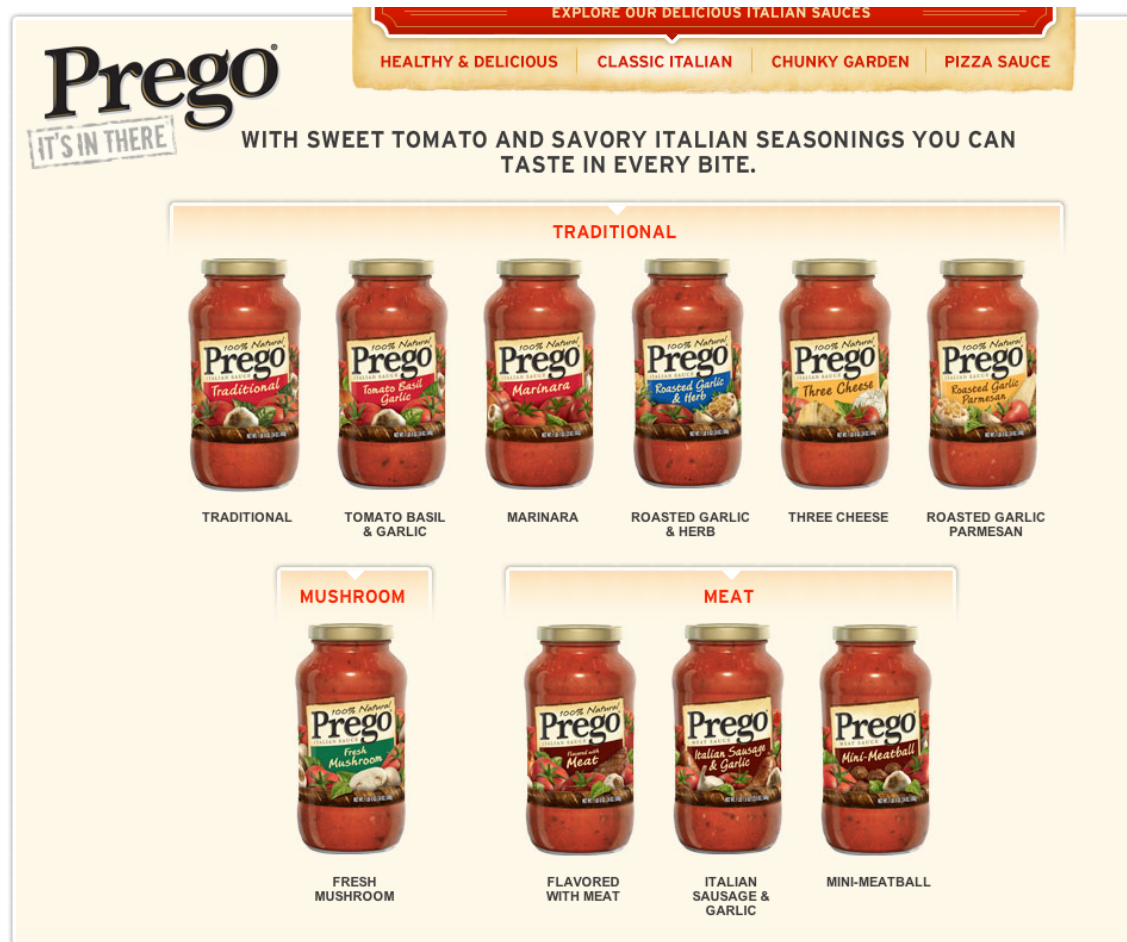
EXPLORE OUR DELICIOUS ITALIAN SAUCES

HEALTHY & DELICIOUS | CLASSIC ITALIAN | CHUNKY GARDEN | PIZZA SAUCE

Prego®
IT'S IN THERE

WITH SWEET TOMATO AND SAVORY ITALIAN SEASONINGS YOU CAN TASTE IN EVERY BITE.

TRADITIONAL

100% Natural Prego Italian Sauce Traditional
100% Natural Prego Italian Sauce Tomato Basil Garlic
100% Natural Prego Italian Sauce Marinara
100% Natural Prego Italian Sauce Roasted Garlic & Herb
100% Natural Prego Italian Sauce Three Cheese
100% Natural Prego Italian Sauce Roasted Garlic Parmesan

TRADITIONAL

TOMATO BASIL & GARLIC

MARINARA

ROASTED GARLIC & HERB

THREE CHEESE

ROASTED GARLIC PARMESAN

MUSHROOM

100% Natural Prego Italian Sauce Fresh Mushroom

FRESH MUSHROOM

MEAT

100% Natural Prego Italian Sauce Flavored with Meat
Prego Italian Sausage & Garlic
Prego Meat Sauce Mini-Meatball

FLAVORED WITH MEAT

ITALIAN SAUSAGE & GARLIC

MINI-MEATBALL